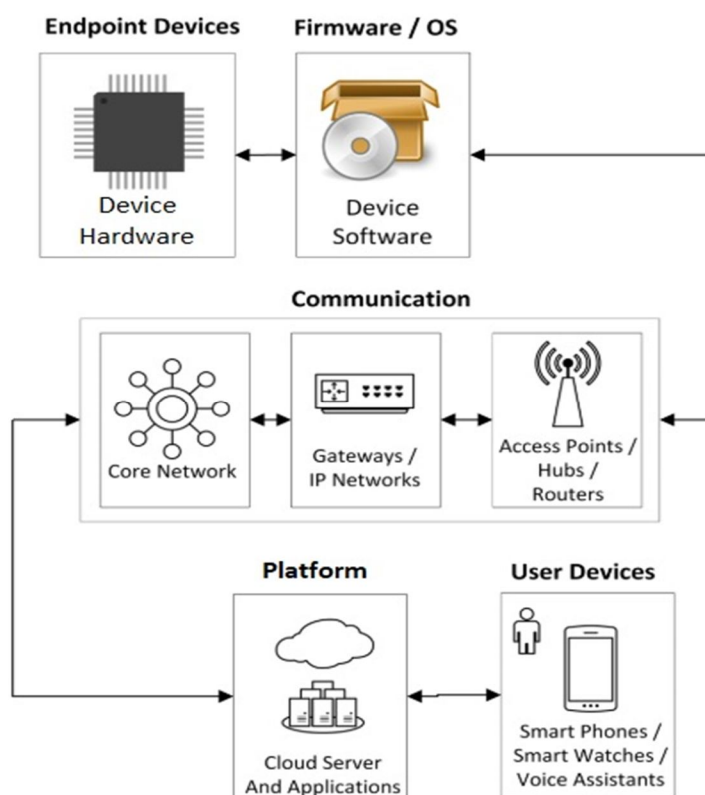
Endpoint Devices

Device Hardware

Firmware / OS

Device Software

Communication

Core Network

Gateways / IP Networks

Access Points / Hubs / Routers

Platform

Cloud Server And Applications

User Devices

Smart Phones / Smart Watches / Voice Assistants